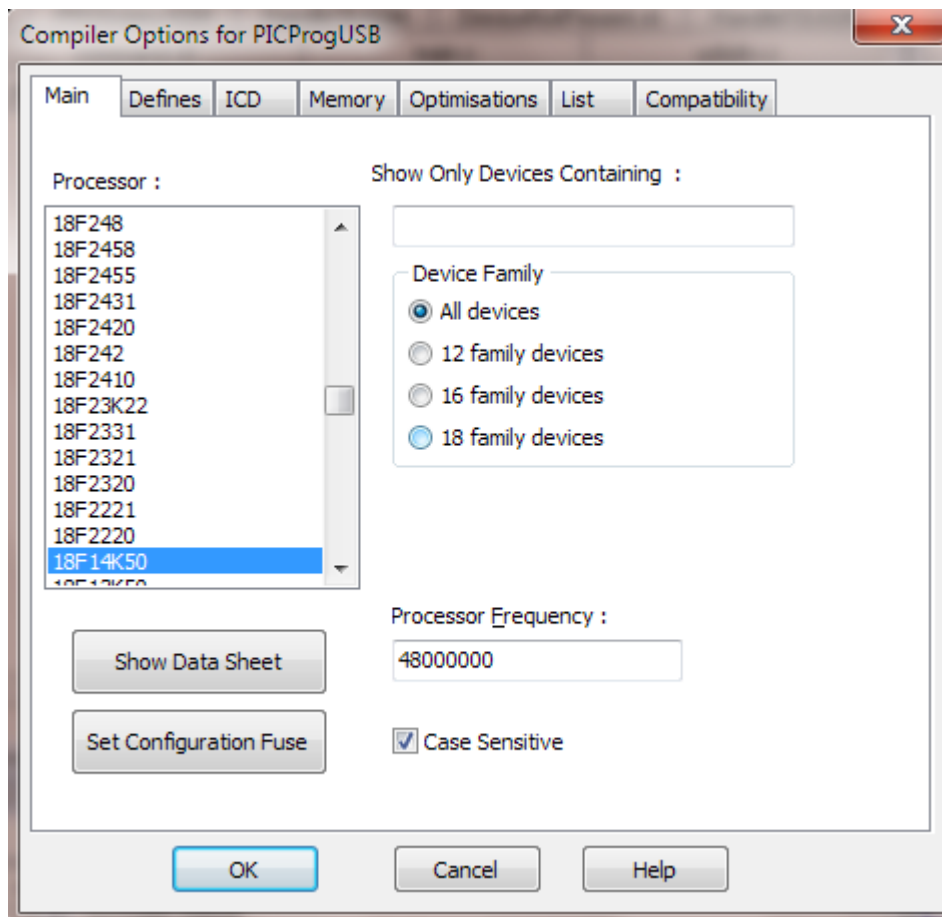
Compiler Options for PICProgUSB

X

Main | Defines | ICD | Memory | Optimisations | List | Compatibility

Processor :

18F248
18F2458
18F2455
18F2431
18F2420
18F242
18F2410
18F23K22
18F2331
18F2321
18F2320
18F2221
18F2220
18F14K50
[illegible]

Show Only Devices Containing :

Device Family

All devices

12 family devices

16 family devices

18 family devices

Processor Frequency :

48000000

Show Data Sheet

Set Configuration Fuse

Case Sensitive

OK

Cancel

Help